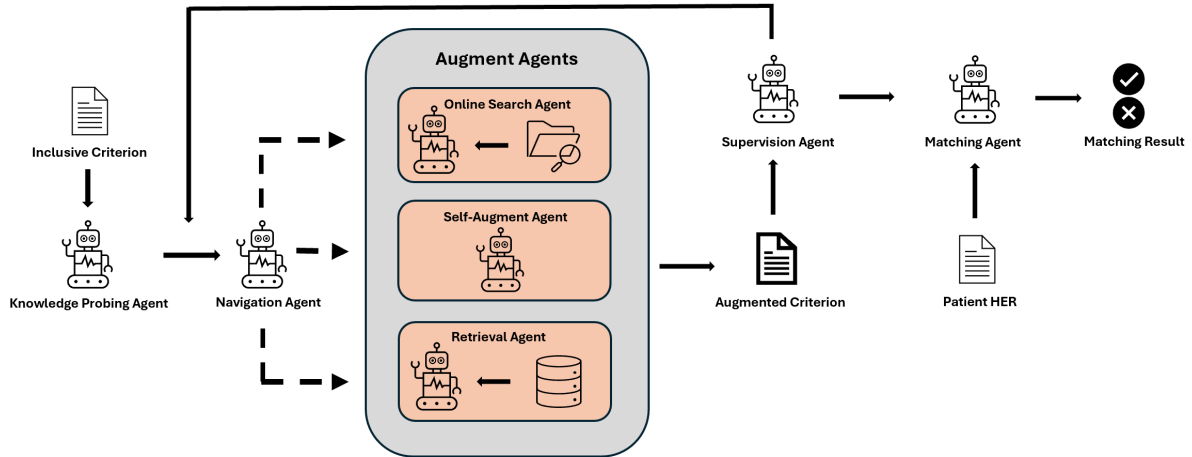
Inclusive Criterion

Knowledge Probing Agent

Navigation Agent

Augment Agents

Online Search Agent

Self-Augment Agent

Retrieval Agent

Supervision Agent

Augmented Criterion

Matching Agent

Patient HER

Matching Result